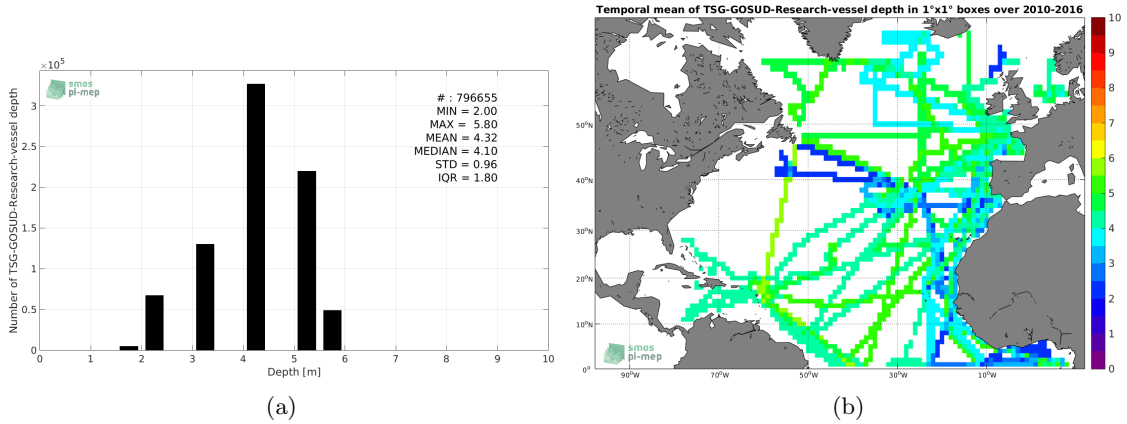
$\times 10^5$

smos pi-mep

# : 796655
MIN = 2.00
MAX = 5.80
MEAN = 4.32
MEDIAN = 4.10
STD = 0.96
IQR = 1.80

Number of TSG-GOSUD-Research-vessel depth

3
2.5
2
1.5
1
0.5
0

0 1 2 3 4 5 6 7 8 9 10

Depth [m]

(a)

Temporal mean of TSG-GOSUD-Research-vessel depth in 1°x1° boxes over 2010-2016

50°N
40°N
30°N
20°N
10°N
0°

90°W 70°W 50°W 30°W 10°W

smos pi-mep

10
9
8
7
6
5
4
3
2
1
0

(b)